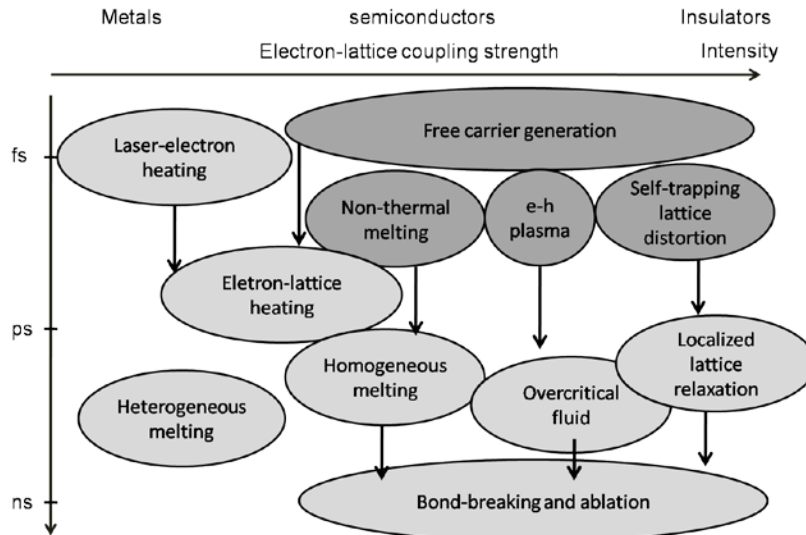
Metals semiconductors Insulators

Electron-lattice coupling strength Intensity

fs

ps

ns

Free carrier generation

Laser-electron heating

Non-thermal melting

e-h plasma

Self-trapping lattice distortion

Eletron-lattice heating

Homogeneous melting

Localized lattice relaxation

Heterogeneous melting

Overcritical fluid

Bond-breaking and ablation